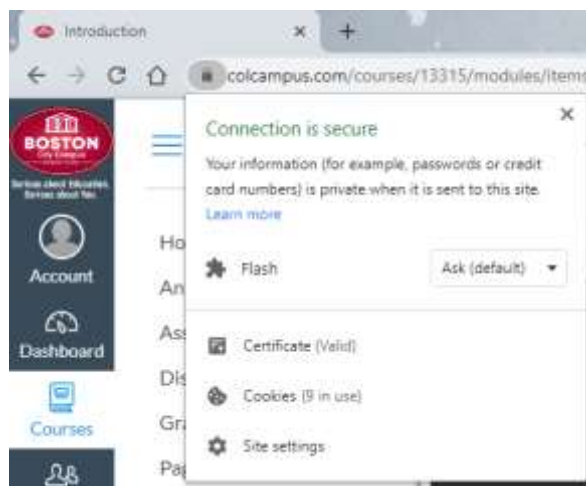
Introduction
×
+
colcampus.com/courses/13315/modules/items

BOSTON
City Campus
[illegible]

Account
Dashboard
Courses

Ho
An
As
Dis
Gr
Pa

Connection is secure
×
Your information (for example, passwords or credit card numbers) is private when it is sent to this site. Learn more

Flash
Ask (default)

Certificate (Valid)
Cookies (9 in use)
Site settings